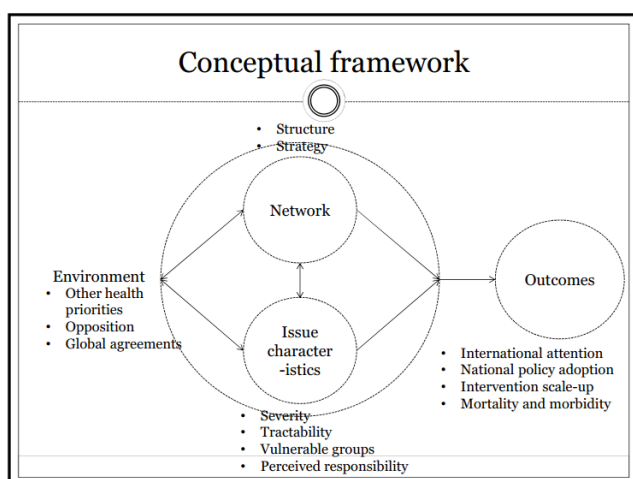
Conceptual framework

- Structure
- Strategy

Network

Issue character -istics

Environment
- Other health priorities
- Opposition
- Global agreements

Outcomes

- International attention
- National policy adoption
- Intervention scale-up
- Mortality and morbidity

- Severity
- Tractability
- Vulnerable groups
- Perceived responsibility